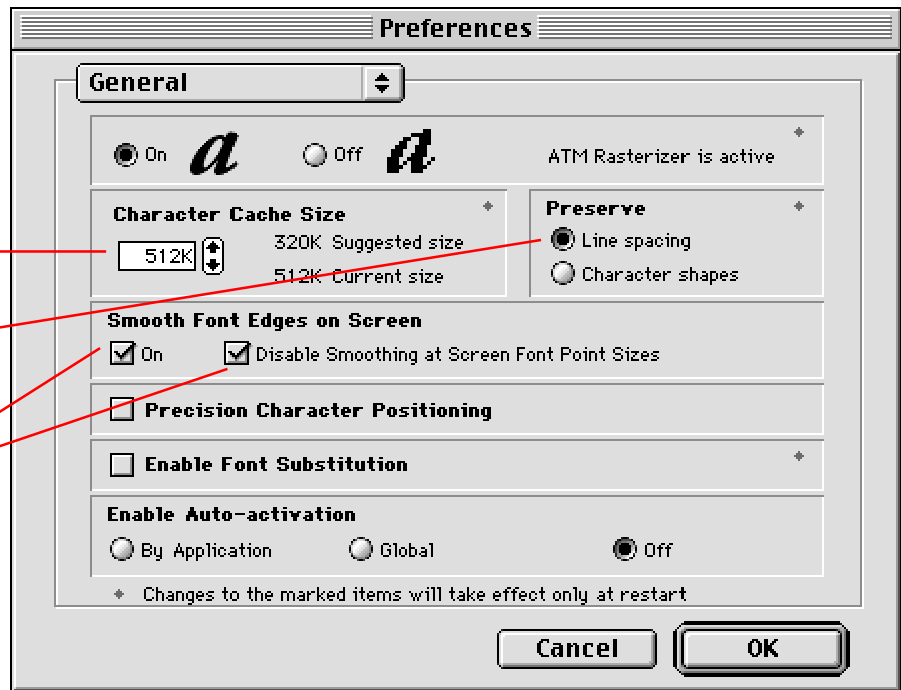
Preferences

General

On $a$ Off $a$ ATM Rasterizer is active ◆

Character Cache Size ◆

512K

320K Suggested size

512K Current size

Preserve ◆

Line spacing

Character shapes

Smooth Font Edges on Screen

On

Disable Smoothing at Screen Font Point Sizes

Precision Character Positioning

Enable Font Substitution ◆

Enable Auto-activation

By Application Global Off

◆ Changes to the marked items will take effect only at restart

Cancel

OK